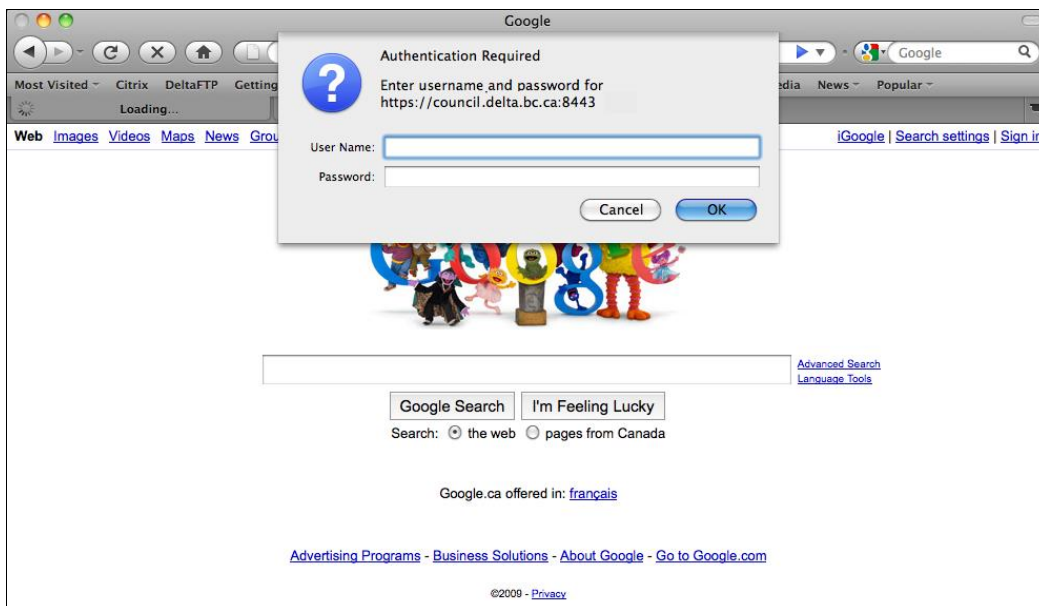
Google

Google

Most Visited Citrix DeltaFTP Getting

dia News Popular

Loading...

Web Images Videos Maps News Grou

iGoogle | Search settings | Sign in

Authentication Required

Enter username and password for https://council.delta.bc.ca:8443

User Name:

Password:

Cancel OK

Advanced Search
Language Tools

Google Search I'm Feeling Lucky

Search: the web pages from Canada

Google.ca offered in: français

Advertising Programs - Business Solutions - About Google - Go to Google.com

©2009 - Privacy